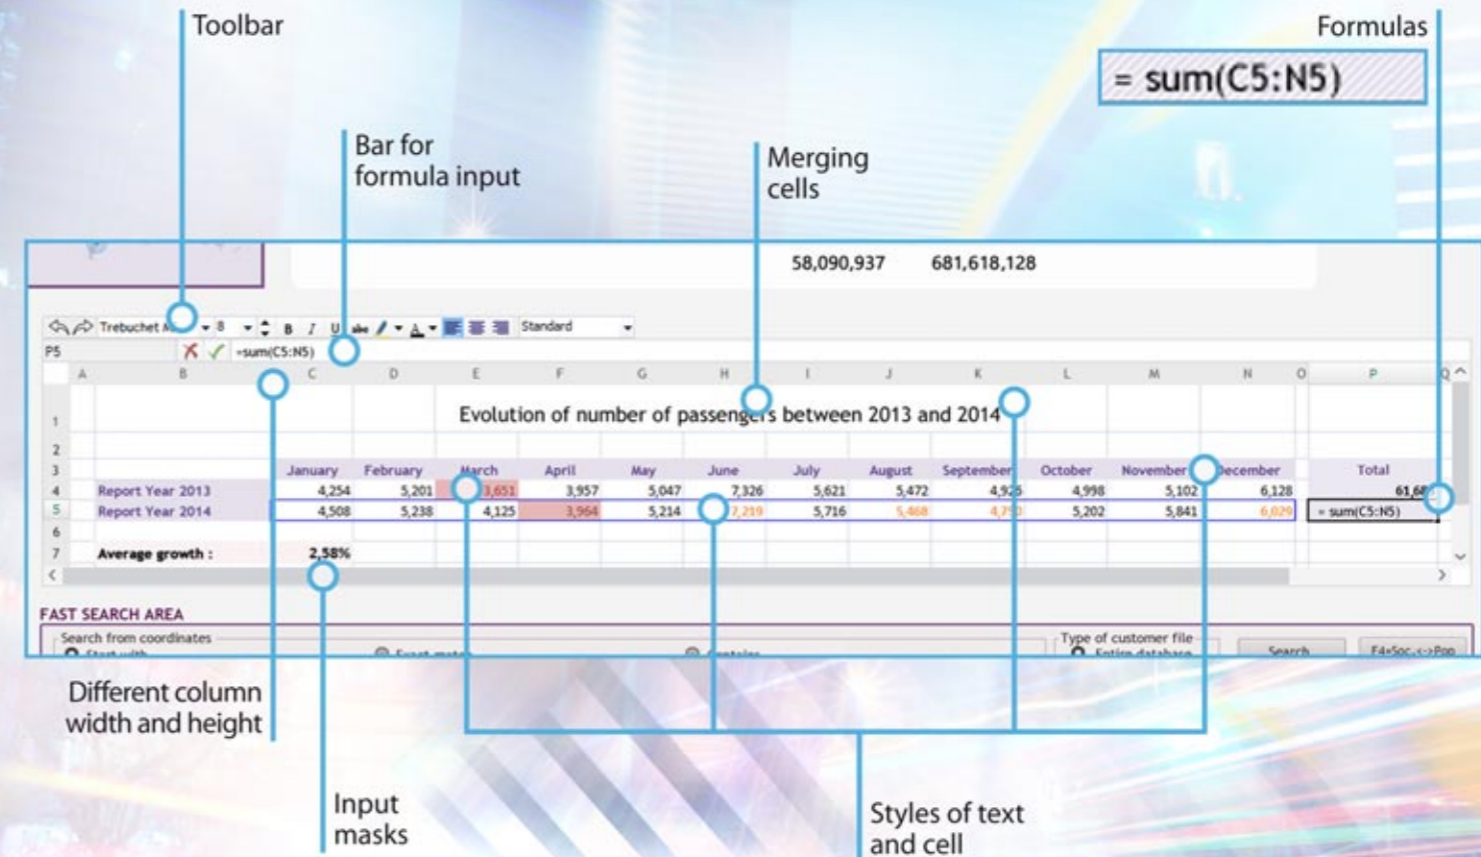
Toolbar

Formulas

= sum(C5:N5)

Bar for formula input

Merging cells

58,090,937 681,618,128

Trebuchet M 8 B I U abc Standard

P5 =sum(C5:N5)

| | A | B | C | D | E | F | G | H | I | J | K | L | M | N | O | P | Q |
|---|---|---|---|---|---|---|---|---|---|---|---|---|---|---|---|---|---|
| 1 | | Evolution of number of passengers between 2013 and 2014 | | | | | | | | | | | | | | | |
| 2 | | | | | | | | | | | | | | | | | |
| 3 | | | January | February | March | April | May | June | July | August | September | October | November | December | | Total | |
| 4 | | Report Year 2013 | 4,254 | 5,201 | 3,651 | 3,957 | 5,047 | 7,326 | 5,621 | 5,472 | 4,9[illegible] | 4,998 | 5,102 | 6,128 | | 61,6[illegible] | |
| 5 | | Report Year 2014 | 4,508 | 5,238 | 4,125 | 3,964 | 5,214 | 7,219 | 5,716 | 5,468 | 4,7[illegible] | 5,202 | 5,841 | 6,029 | | = sum(C5:N5) | |
| 6 | | | | | | | | | | | | | | | | | |
| 7 | | Average growth : | 2,58% | | | | | | | | | | | | | | |

FAST SEARCH AREA

Search from coordinates

Type of customer file

Search

F4=Soc.<->Pop

Different column width and height

Input masks

Styles of text and cell